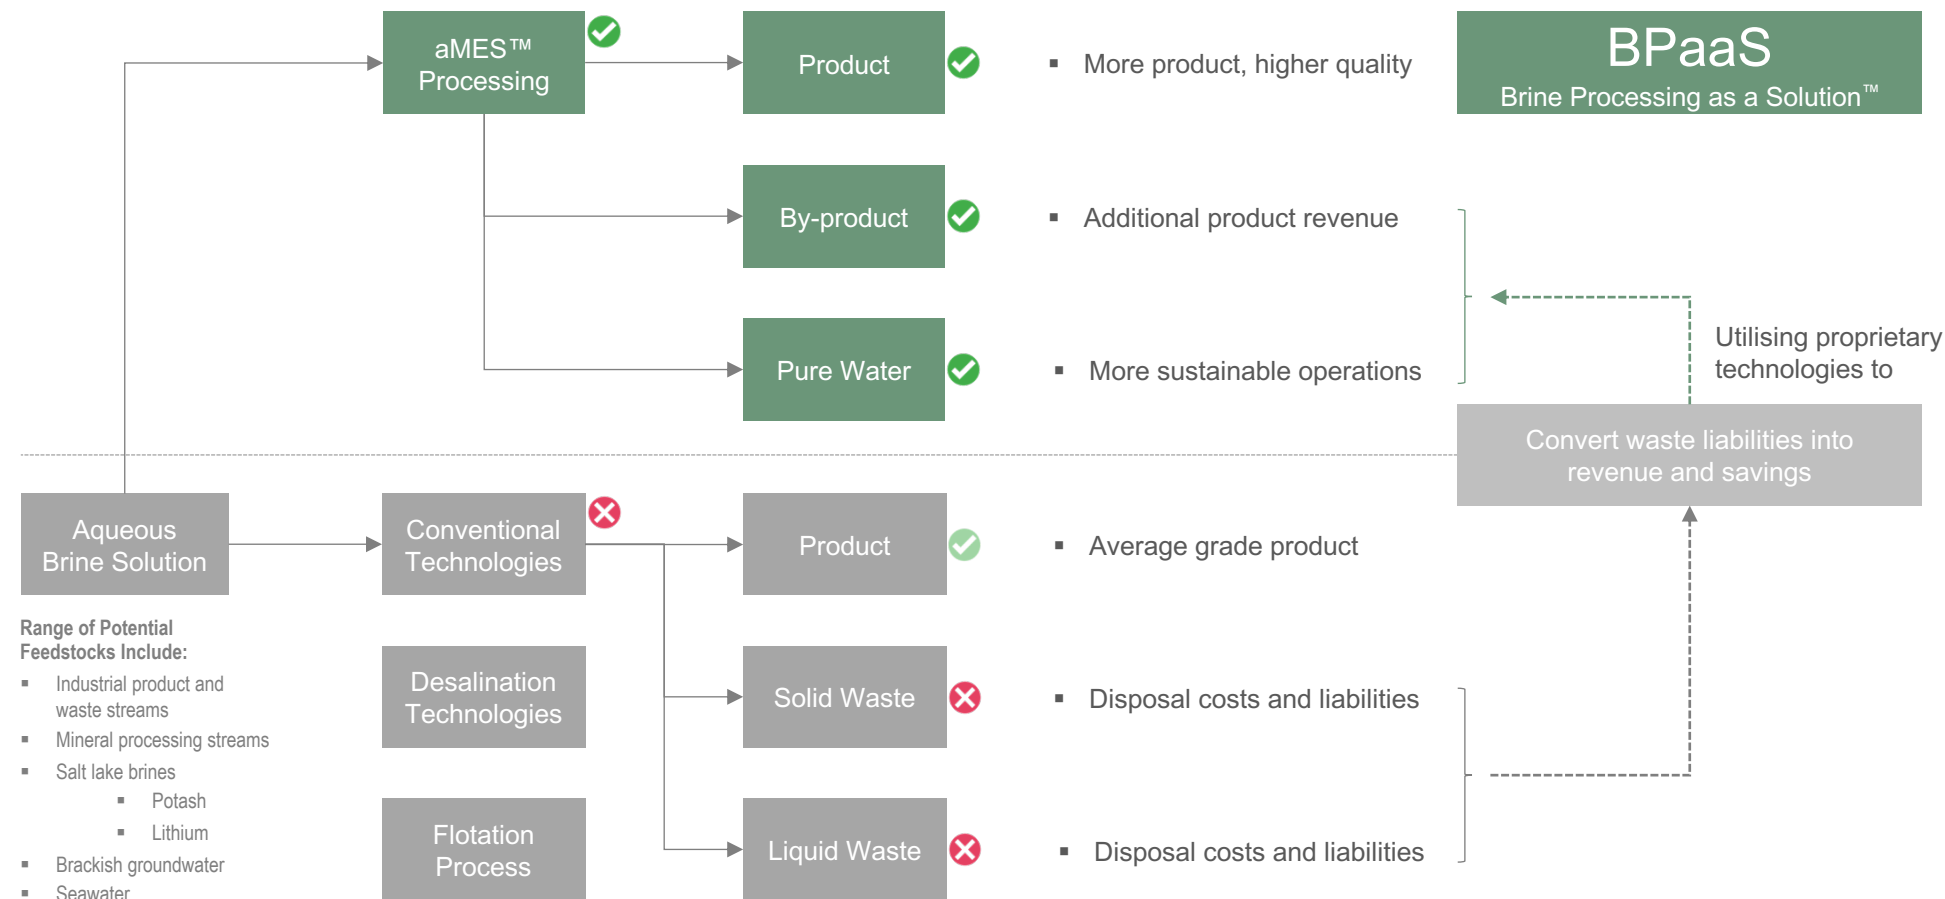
aMES™ Processing

Product

▪ More product, higher quality

BPaaS
Brine Processing as a Solution™

By-product

▪ Additional product revenue

Pure Water

▪ More sustainable operations

Utilising proprietary technologies to

Convert waste liabilities into revenue and savings

Aqueous Brine Solution

Conventional Technologies

Product

▪ Average grade product

Range of Potential Feedstocks Include:
▪ Industrial product and waste streams
▪ Mineral processing streams
▪ Salt lake brines
▪ Potash
▪ Lithium
▪ Brackish groundwater
▪ Seawater

Desalination Technologies

Solid Waste

▪ Disposal costs and liabilities

Flotation Process

Liquid Waste

▪ Disposal costs and liabilities